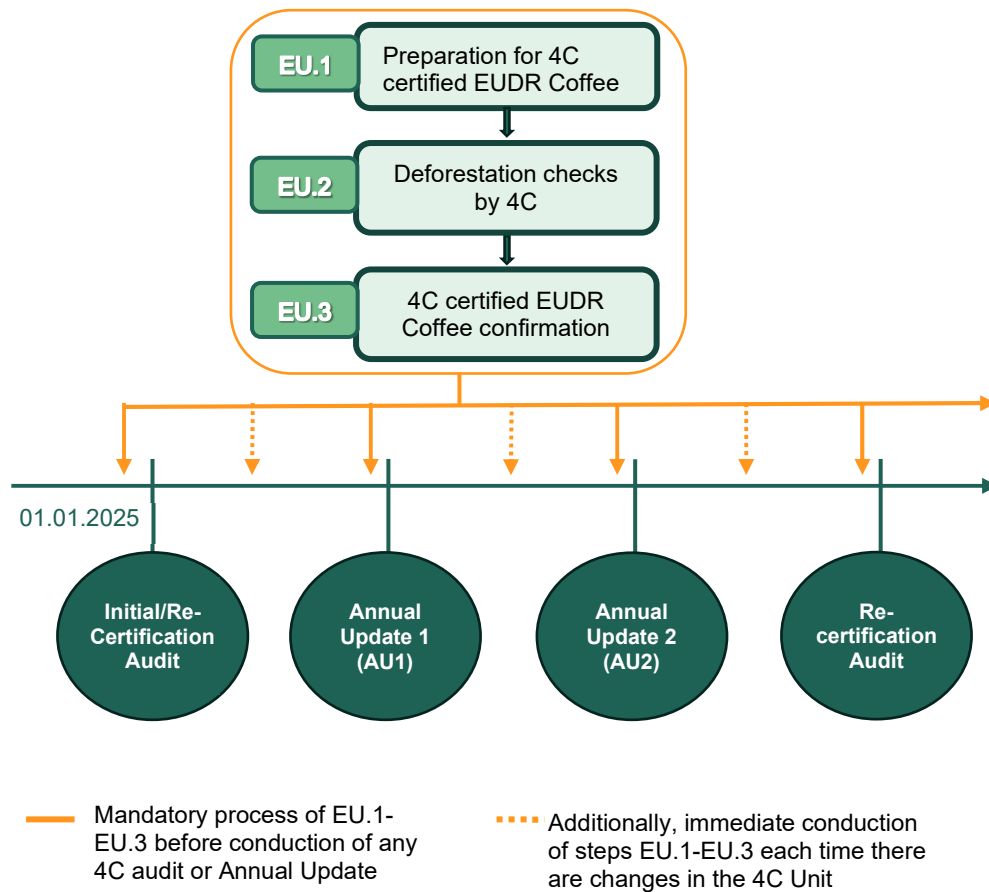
EU.1 Preparation for 4C certified EUDR Coffee

EU.2 Deforestation checks by 4C

EU.3 4C certified EUDR Coffee confirmation

01.01.2025

Initial/Re-Certification Audit

Annual Update 1 (AU1)

Annual Update 2 (AU2)

Re-certification Audit

Mandatory process of EU.1-EU.3 before conduction of any 4C audit or Annual Update

Additionally, immediate conduction of steps EU.1-EU.3 each time there are changes in the 4C Unit